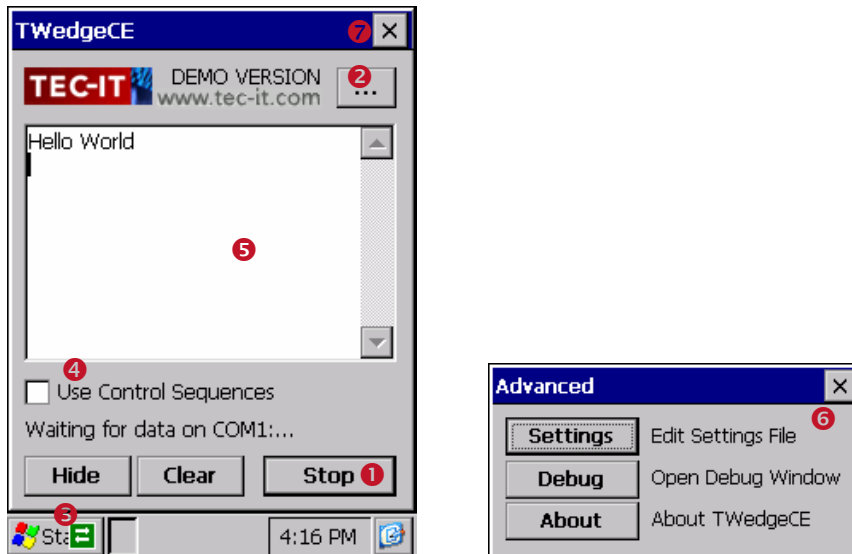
TWedgeCE
7
×
TEC-IT
DEMO VERSION
www.tec-it.com
2
...
Hello World
5
4
Use Control Sequences
Waiting for data on COM1:...
Hide
Clear
Stop
1
3
Sta
4:16 PM

Advanced
×
6
Settings
Edit Settings File
Debug
Open Debug Window
About
About TWedgeCE